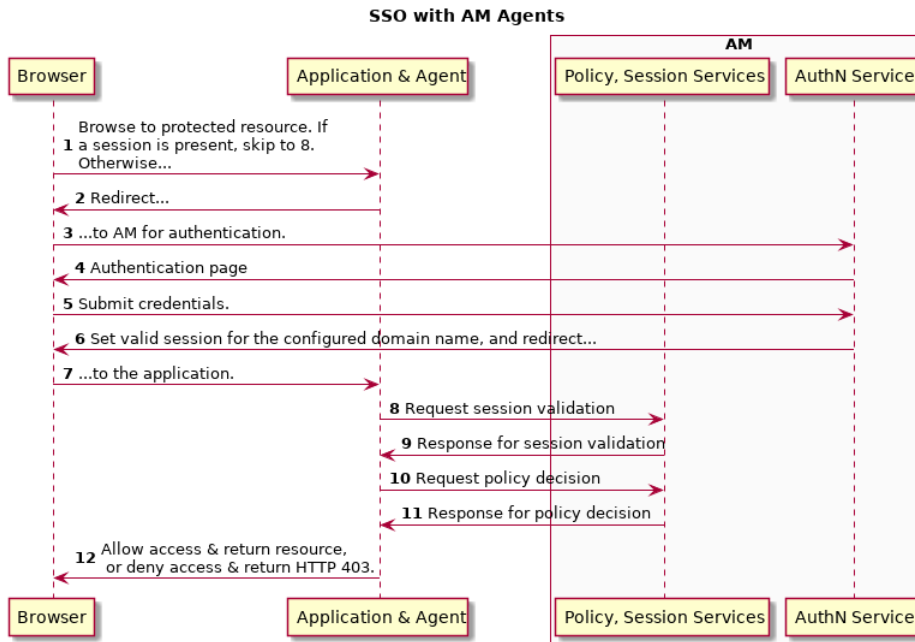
SSO with AM Agents

AM

Browser

Application & Agent

Policy, Session Services

AuthN Service

1 Browse to protected resource. If a session is present, skip to 8. Otherwise...

2 Redirect...

3 ...to AM for authentication.

4 Authentication page

5 Submit credentials.

6 Set valid session for the configured domain name, and redirect...

7 ...to the application.

8 Request session validation

9 Response for session validation

10 Request policy decision

11 Response for policy decision

12 Allow access & return resource, or deny access & return HTTP 403.

Browser

Application & Agent

Policy, Session Services

AuthN Service